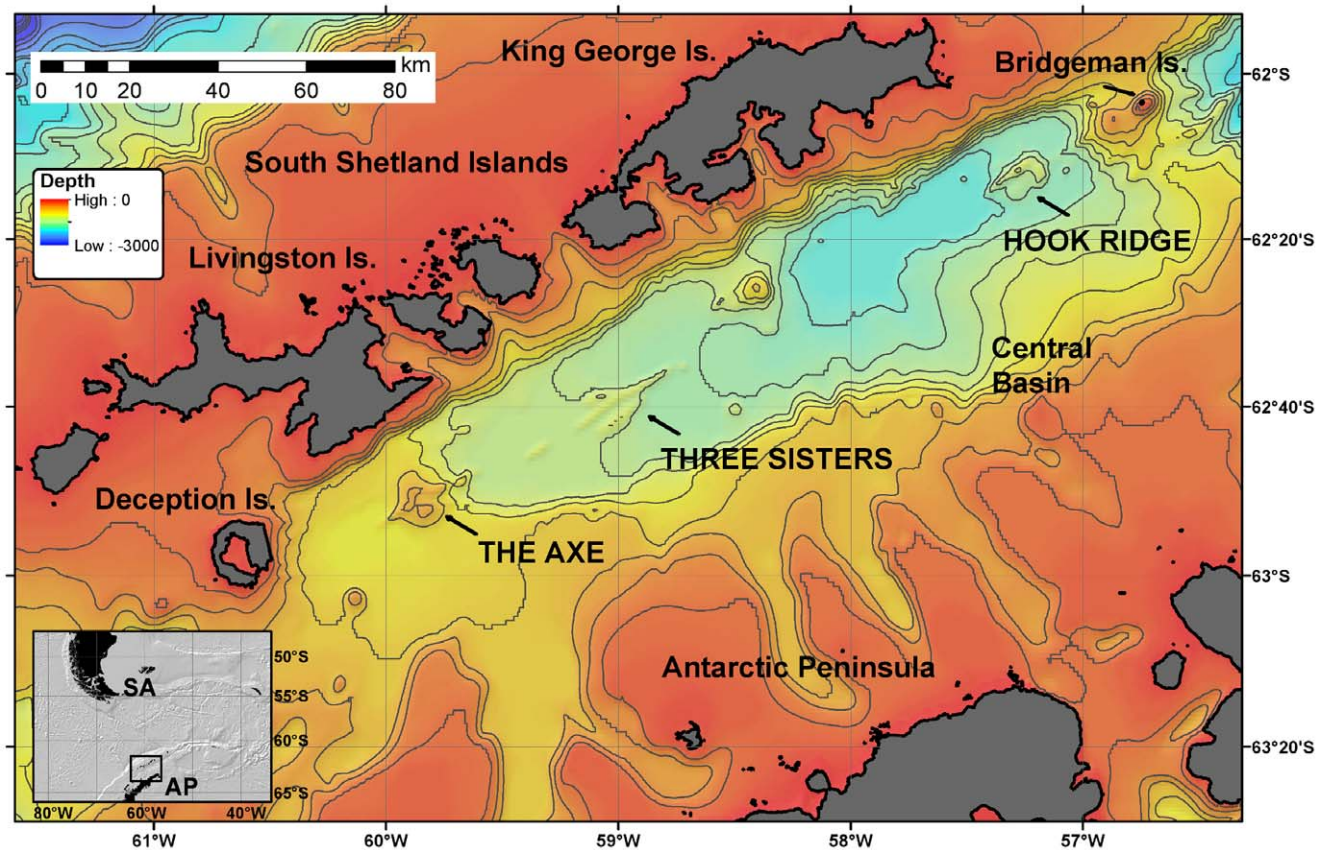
0 10 20 40 60 80 km

King George Is.

Bridgeman Is.

62°S

South Shetland Islands

Depth
High : 0
Low : -3000

HOOK RIDGE

62°20'S

Livingston Is.

Central Basin

62°40'S

THREE SISTERS

Deception Is.

THE AXE

63°S

50°S
SA
55°S
60°S
AP
65°S
80°W 60°W 40°W

Antarctic Peninsula

63°20'S

61°W 60°W 59°W 58°W 57°W